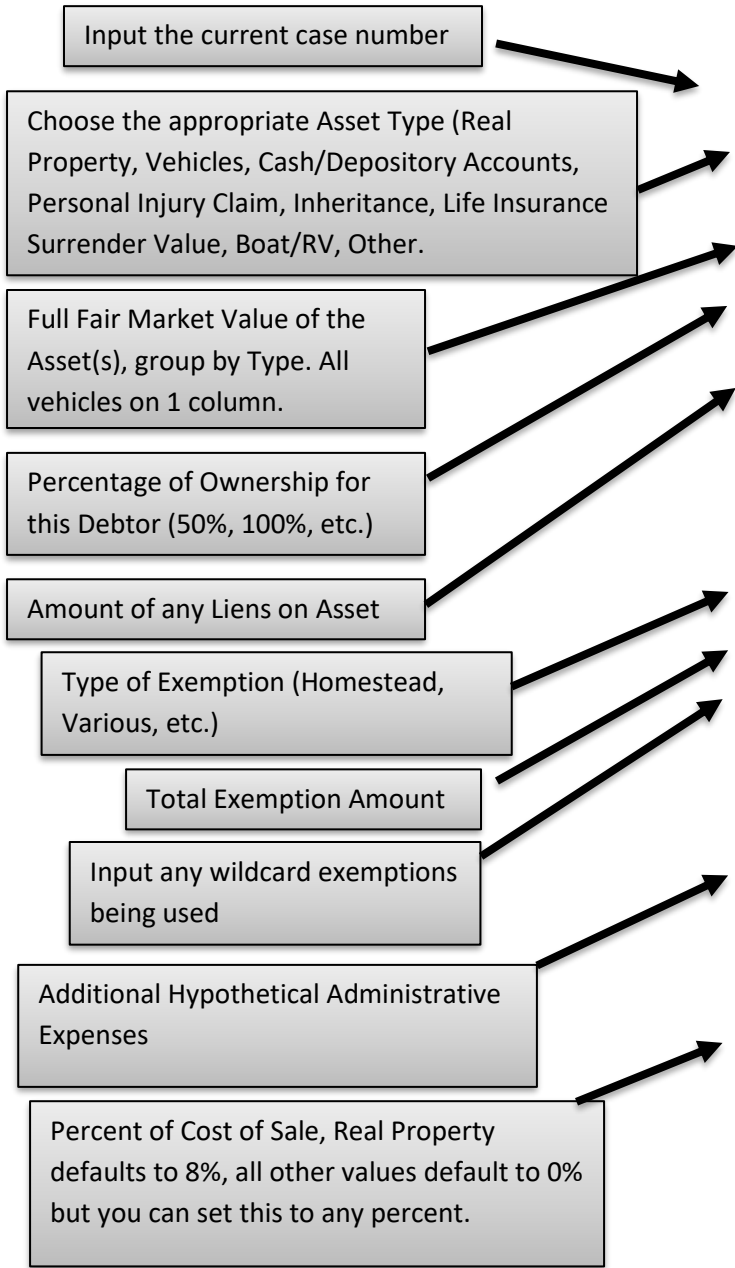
Input the current case number

Choose the appropriate Asset Type (Real Property, Vehicles, Cash/Depository Accounts, Personal Injury Claim, Inheritance, Life Insurance Surrender Value, Boat/RV, Other.

Full Fair Market Value of the Asset(s), group by Type. All vehicles on 1 column.

Percentage of Ownership for this Debtor (50%, 100%, etc.)

Amount of any Liens on Asset

Type of Exemption (Homestead, Various, etc.)

Total Exemption Amount

Input any wildcard exemptions being used

Additional Hypothetical Administrative Expenses

Percent of Cost of Sale, Real Property defaults to 8%, all other values default to 0% but you can set this to any percent.